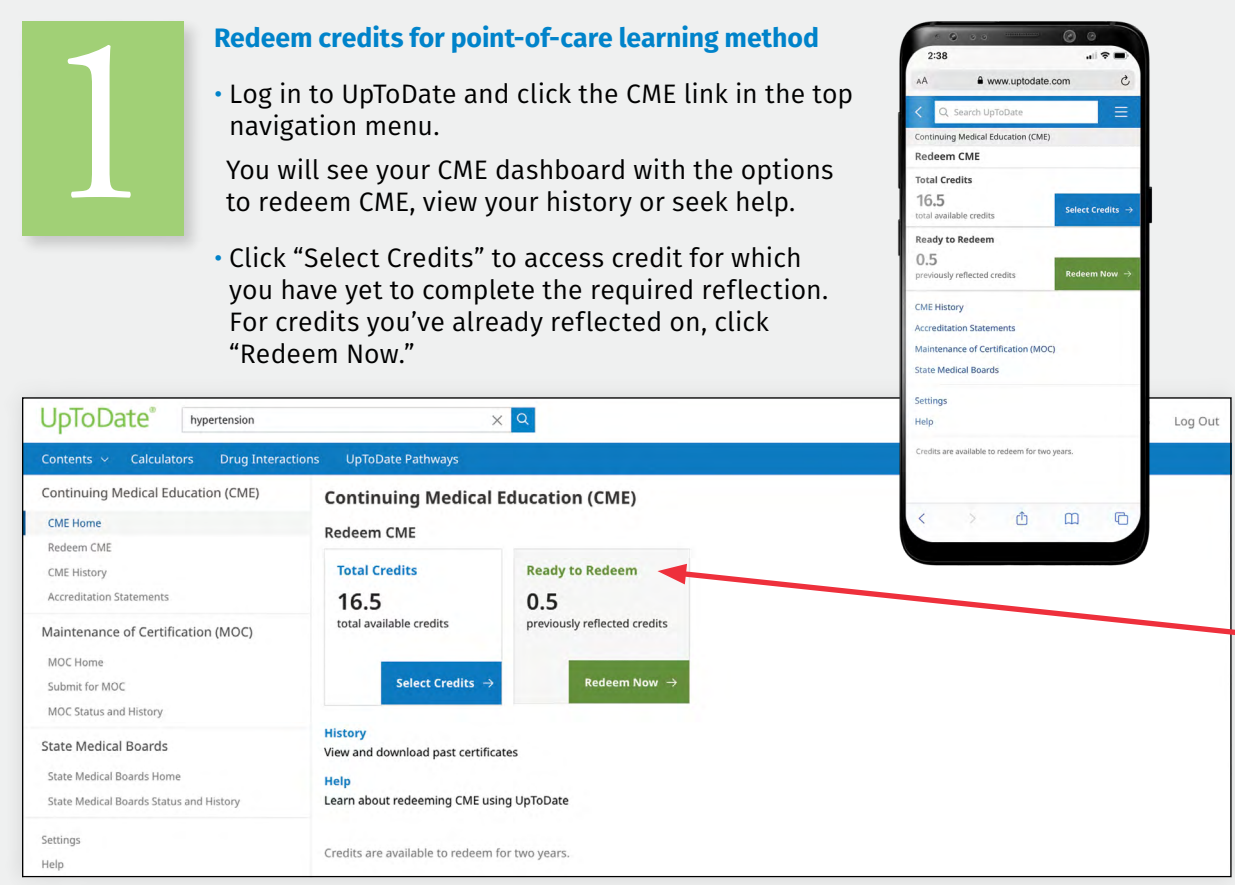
1

Redeem credits for point-of-care learning method

• Log in to UpToDate and click the CME link in the top navigation menu.

You will see your CME dashboard with the options to redeem CME, view your history or seek help.

• Click "Select Credits" to access credit for which you have yet to complete the required reflection. For credits you've already reflected on, click "Redeem Now."

2:38
AA www.uptodate.com
Search UpToDate
Continuing Medical Education (CME)
Redeem CME
Total Credits
16.5
total available credits
Select Credits →
Ready to Redeem
0.5
previously reflected credits
Redeem Now →
CME History
Accreditation Statements
Maintenance of Certification (MOC)
State Medical Boards
Settings
Help
Credits are available to redeem for two years.

UpToDate® hypertension
Log Out
Contents Calculators Drug Interactions UpToDate Pathways

Continuing Medical Education (CME)
CME Home
Redeem CME
CME History
Accreditation Statements
Maintenance of Certification (MOC)
MOC Home
Submit for MOC
MOC Status and History
State Medical Boards
State Medical Boards Home
State Medical Boards Status and History
Settings
Help

Continuing Medical Education (CME)
Redeem CME
Total Credits
16.5
total available credits
Select Credits →
Ready to Redeem
0.5
previously reflected credits
Redeem Now →
History
View and download past certificates
Help
Learn about redeeming CME using UpToDate
Credits are available to redeem for two years.